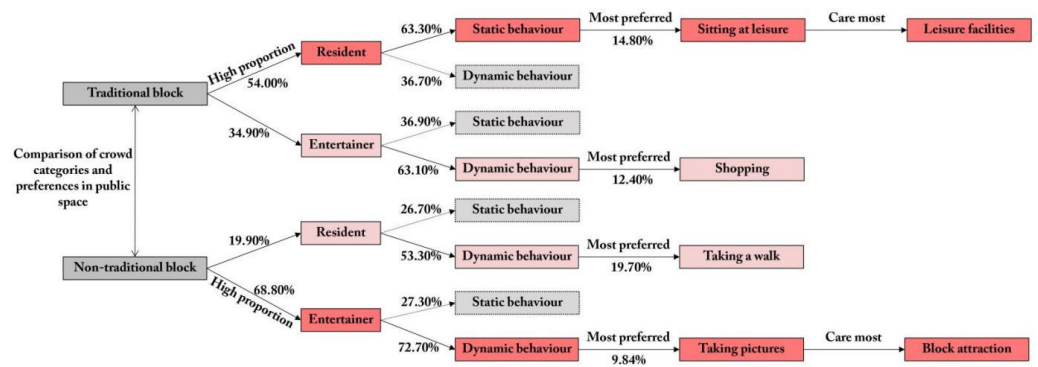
Traditional block

High proportion
54.00%
Resident
63.30%
Static behaviour
Most preferred
14.80%
Sitting at leisure
Care most
Leisure facilities
36.70%
Dynamic behaviour

34.90%
Entertainer
36.90%
Static behaviour
63.10%
Dynamic behaviour
Most preferred
12.40%
Shopping

Comparison of crowd categories and preferences in public space

Non-traditional block

19.90%
Resident
26.70%
Static behaviour
53.30%
Dynamic behaviour
Most preferred
19.70%
Taking a walk

High proportion
68.80%
Entertainer
27.30%
Static behaviour
72.70%
Dynamic behaviour
Most preferred
9.84%
Taking pictures
Care most
Block attraction